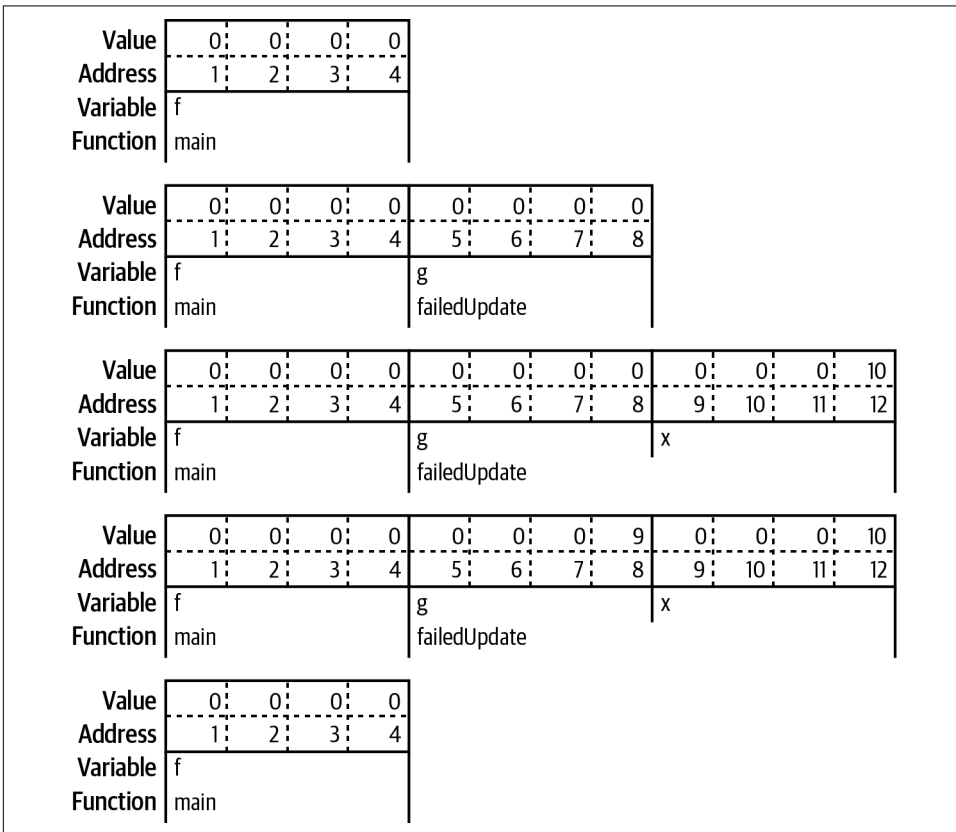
| Value | 0 | 0 | 0 | 0 |
|---|---|---|---|---|
| Address | 1 | 2 | 3 | 4 |
| Variable | f | | | |
| Function | main | | | |

| Value | 0 | 0 | 0 | 0 | 0 | 0 | 0 | 0 |
|---|---|---|---|---|---|---|---|---|
| Address | 1 | 2 | 3 | 4 | 5 | 6 | 7 | 8 |
| Variable | f | | | | g | | | |
| Function | main | | | | failedUpdate | | | |

| Value | 0 | 0 | 0 | 0 | 0 | 0 | 0 | 0 | 0 | 0 | 0 | 10 |
|---|---|---|---|---|---|---|---|---|---|---|---|---|
| Address | 1 | 2 | 3 | 4 | 5 | 6 | 7 | 8 | 9 | 10 | 11 | 12 |
| Variable | f | | | | g | | | | x | | | |
| Function | main | | | | failedUpdate | | | | | | | |

| Value | 0 | 0 | 0 | 0 | 0 | 0 | 0 | 9 | 0 | 0 | 0 | 10 |
|---|---|---|---|---|---|---|---|---|---|---|---|---|
| Address | 1 | 2 | 3 | 4 | 5 | 6 | 7 | 8 | 9 | 10 | 11 | 12 |
| Variable | f | | | | g | | | | x | | | |
| Function | main | | | | failedUpdate | | | | | | | |

| Value | 0 | 0 | 0 | 0 |
|---|---|---|---|---|
| Address | 1 | 2 | 3 | 4 |
| Variable | f | | | |
| Function | main | | | |